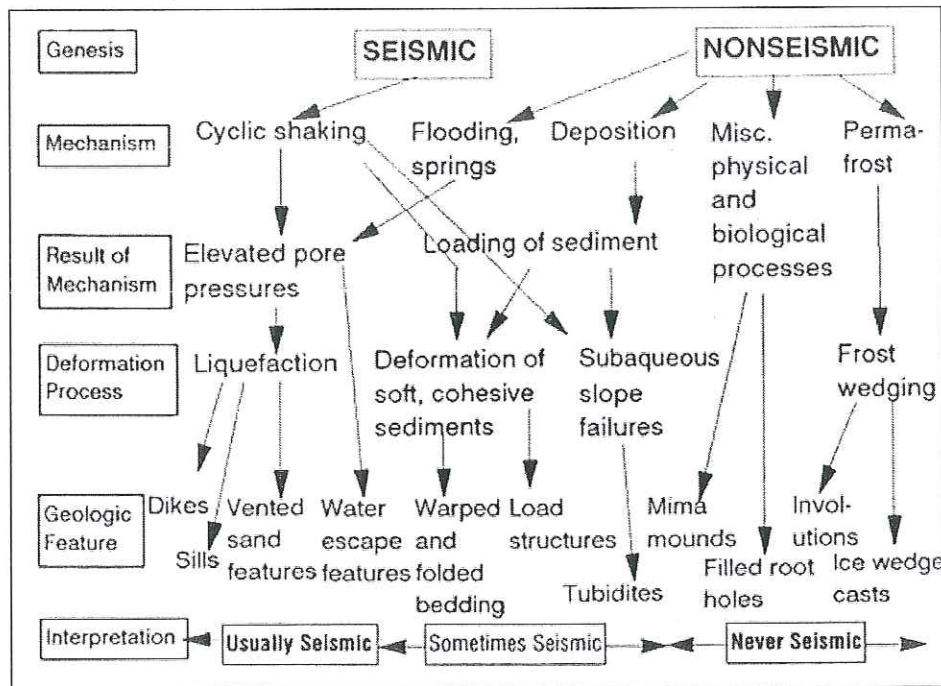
Genesis

SEISMIC

NONSEISMIC

Mechanism

Cyclic shaking

Flooding, springs

Deposition

Misc. physical and biological processes

Perma-frost

Result of Mechanism

Elevated pore pressures

Loading of sediment

Deformation Process

Liquefaction

Deformation of soft, cohesive sediments

Subaqueous slope failures

Frost wedging

Geologic Feature

Dikes

Sills

Vented sand features

Water escape features

Warped and folded bedding

Load structures

Tubidites

Mima mounds

Filled root holes

Invol-utions

Ice wedge casts

Interpretation

Usually Seismic

Sometimes Seismic

Never Seismic